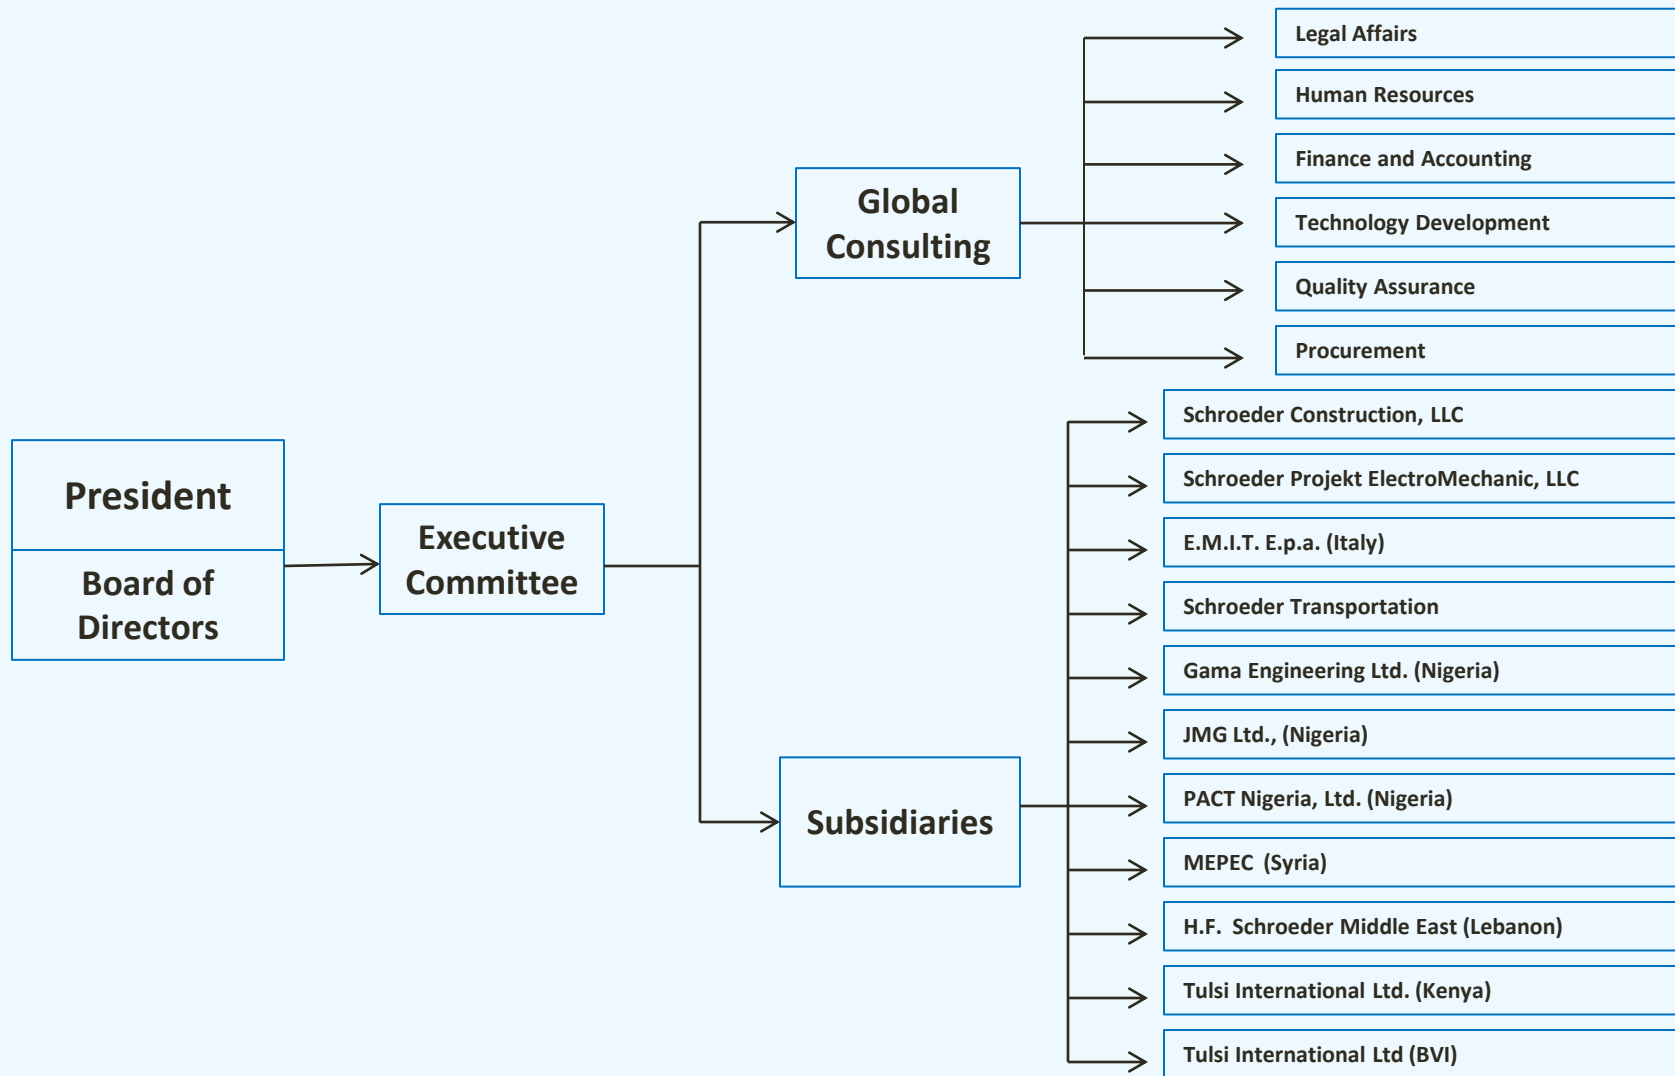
President

Board of Directors

Executive Committee

Global Consulting

Legal Affairs

Human Resources

Finance and Accounting

Technology Development

Quality Assurance

Procurement

Subsidiaries

Schroeder Construction, LLC

Schroeder Projekt ElectroMechanic, LLC

E.M.I.T. E.p.a. (Italy)

Schroeder Transportation

Gama Engineering Ltd. (Nigeria)

JMG Ltd., (Nigeria)

PACT Nigeria, Ltd. (Nigeria)

MEPEC (Syria)

H.F. Schroeder Middle East (Lebanon)

Tulsi International Ltd. (Kenya)

Tulsi International Ltd (BVI)